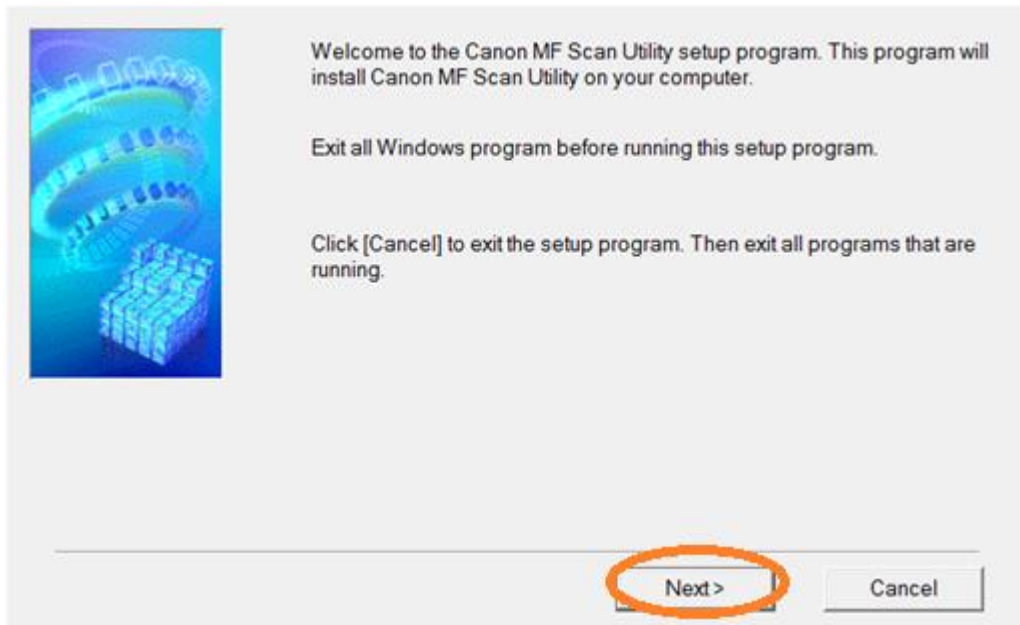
Welcome to the Canon MF Scan Utility setup program. This program will install Canon MF Scan Utility on your computer.

Exit all Windows program before running this setup program.

Click [Cancel] to exit the setup program. Then exit all programs that are running.

Next >

Cancel